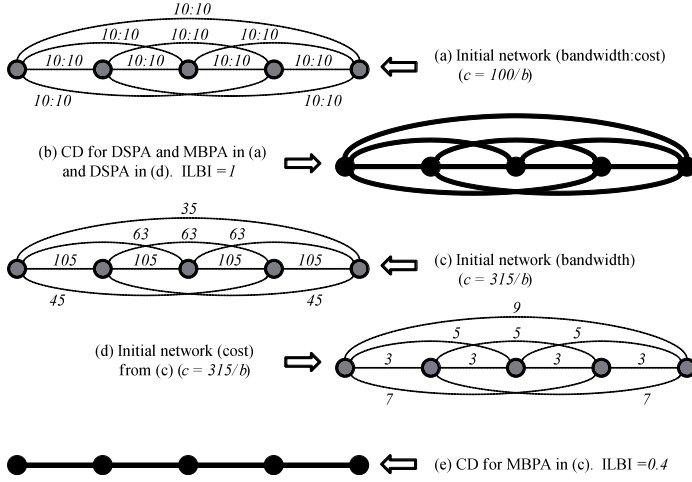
10:10

10:10 10:10 10:10 10:10

10:10 10:10 10:10 10:10

10:10 10:10

(a) Initial network (bandwidth:cost) ($c = 100/b$)

(b) CD for DSPA and MBPA in (a) and DSPA in (d). ILBI = $1$

35

63 63 63

105 105 105 105

45 45

(c) Initial network (bandwidth) ($c = 315/b$)

9

5 5 5

3 3 3 3

7 7

(d) Initial network (cost) from (c) ($c = 315/b$)

(e) CD for MBPA in (c). ILBI =$0.4$